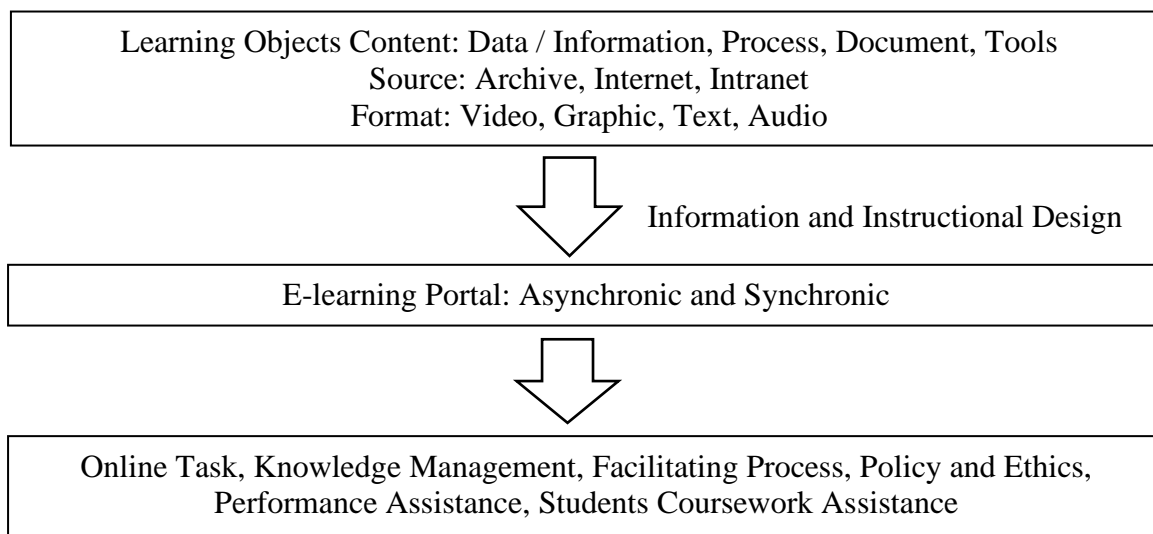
Learning Objects Content: Data / Information, Process, Document, Tools
Source: Archive, Internet, Intranet
Format: Video, Graphic, Text, Audio

Information and Instructional Design

E-learning Portal: Asynchronic and Synchronic

Online Task, Knowledge Management, Facilitating Process, Policy and Ethics, Performance Assistance, Students Coursework Assistance